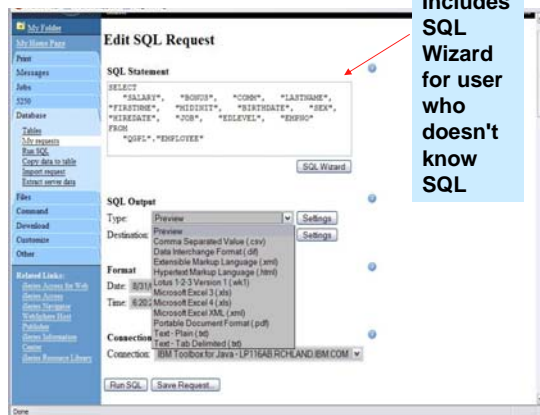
My Folder
My Home Page
Print
Messages
Jobs
5250
Database
Tables
My requests
Run SQL
Copy data to table
Import request
Extract server data
Files
Command
Download
Customize
Other

Related Links:
iSeries Access for Web
iSeries Access
iSeries Navigator
WebSphere Host
Publisher
iSeries Information
Center
iSeries Resource Library

Edit SQL Request

Includes SQL Wizard for user who doesn't know SQL

SQL Statement

SELECT
"SALARY", "BONUS", "COMM", "LASTNAME", "FIRSTNME", "MIDINIT", "BIRTHDATE", "SEX", "HIREDATE", "JOB", "EDLEVEL", "EMPNO"
FROM
"QSFL"."EMPLOYEE"

SQL Wizard

SQL Output
Type: Preview
Settings
Destination:
Settings

Preview
Comma Separated Value (.csv)
Data Interchange Format (.dif)
Extensible Markup Language (.xml)
Hypertext Markup Language (.html)
Lotus 1-2-3 Version 1 (.wk1)
Microsoft Excel 3 (.xls)
Microsoft Excel 4 (.xls)
Microsoft Excel XML (.xml)
Portable Document Format (.pdf)
Text - Plain (.txt)
Text - Tab Delimited (.txt)

Format
Date: 8/31/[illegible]
Time: 6:20:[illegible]

Connection
Connection: IBM Toolbox for Java - LP116AB.RCHLAND.IBM.COM

Run SQL
Save Request...

Done